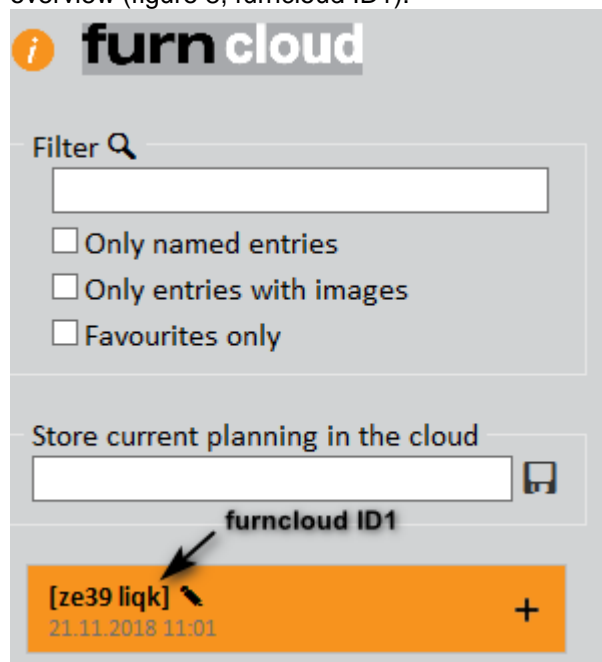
overview (figure 3, furncloud ID1).

i furn cloud

Filter

Only named entries

Only entries with images

Favourites only

Store current planning in the cloud

furncloud ID1

[ze39 liqk]
21.11.2018 11:01

+